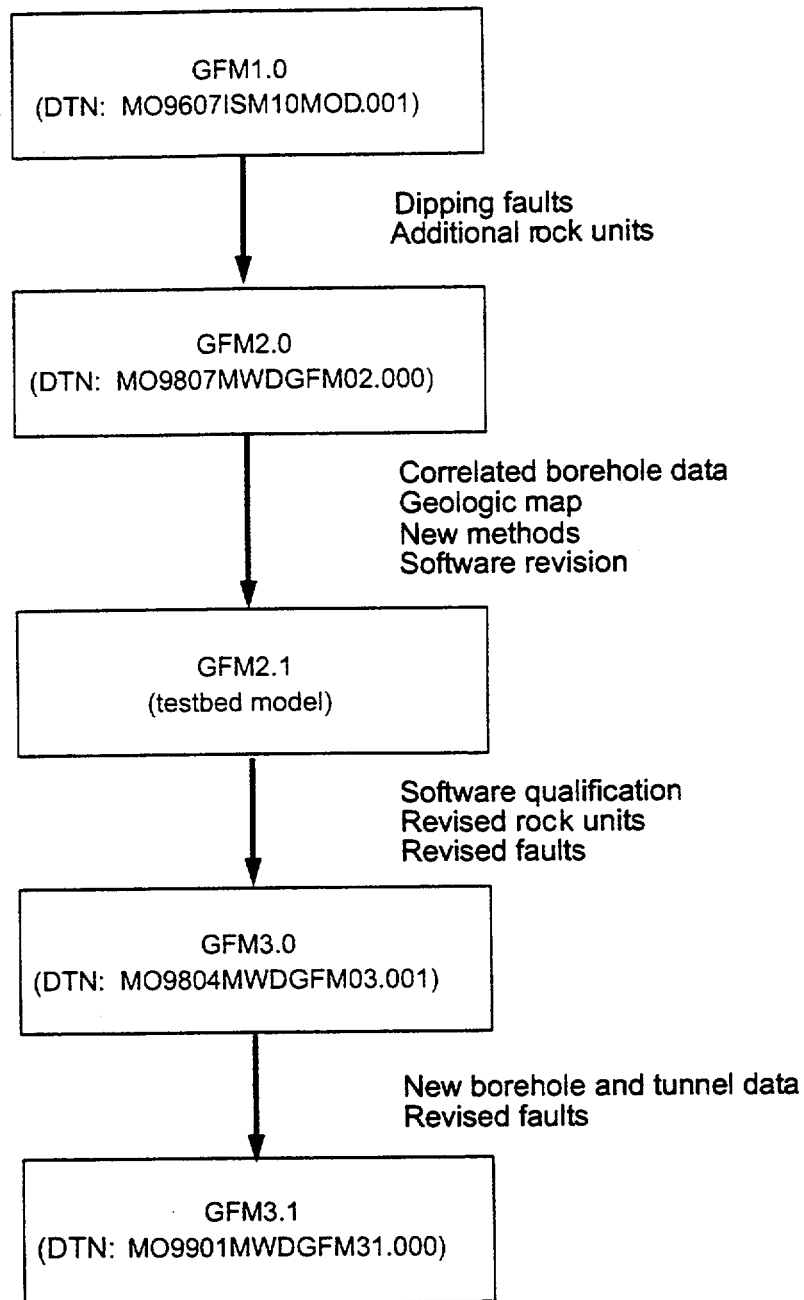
GFM1.0
(DTN: MO9607ISM10MOD.001)

Dipping faults
Additional rock units

GFM2.0
(DTN: MO9807MWDGFM02.000)

Correlated borehole data
Geologic map
New methods
Software revision

GFM2.1
(testbed model)

Software qualification
Revised rock units
Revised faults

GFM3.0
(DTN: MO9804MWDGFM03.001)

New borehole and tunnel data
Revised faults

GFM3.1
(DTN: MO9901MWDGFM31.000)